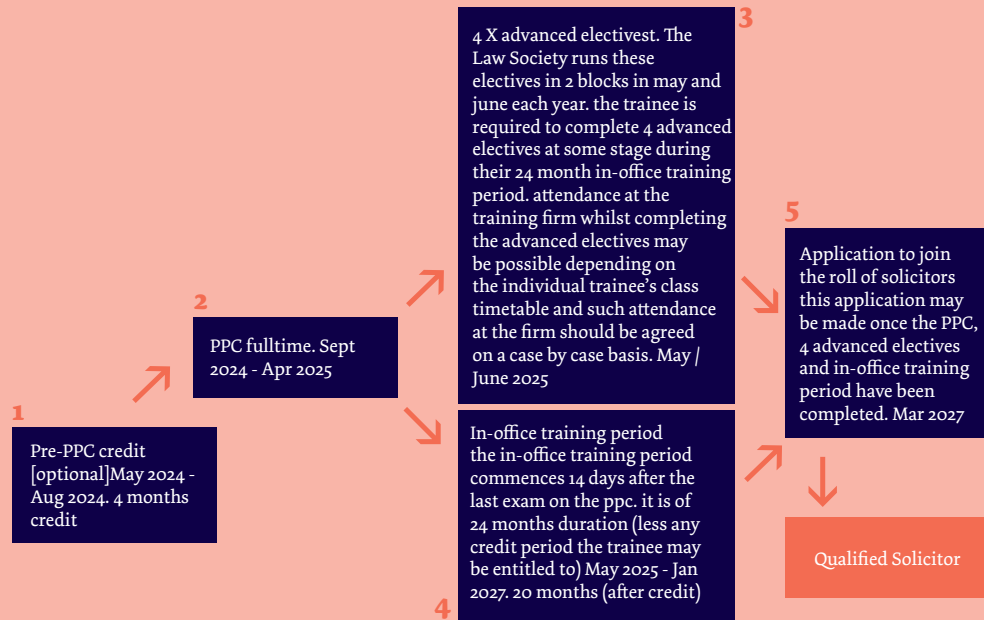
1

Pre-PPC credit [optional]May 2024 - Aug 2024. 4 months credit

2

PPC fulltime. Sept 2024 - Apr 2025

3

4 X advanced electivest. The Law Society runs these electives in 2 blocks in may and june each year. the trainee is required to complete 4 advanced electives at some stage during their 24 month in-office training period. attendance at the training firm whilst completing the advanced electives may be possible depending on the individual trainee's class timetable and such attendance at the firm should be agreed on a case by case basis. May / June 2025

4

In-office training period the in-office training period commences 14 days after the last exam on the ppc. it is of 24 months duration (less any credit period the trainee may be entitled to) May 2025 - Jan 2027. 20 months (after credit)

5

Application to join the roll of solicitors this application may be made once the PPC, 4 advanced electives and in-office training period have been completed. Mar 2027

Qualified Solicitor